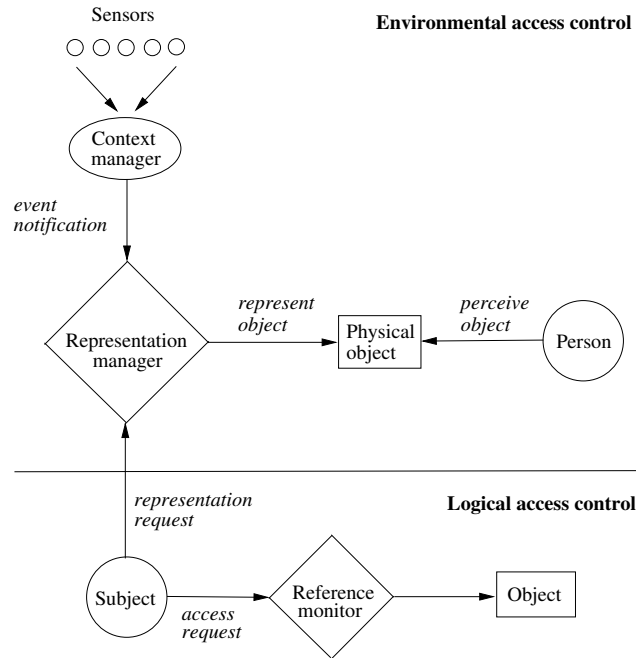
Sensors

Environmental access control

Context manager

event notification

Representation manager

represent object

Physical object

perceive object

Person

representation request

Logical access control

Subject

access request

Reference monitor

Object